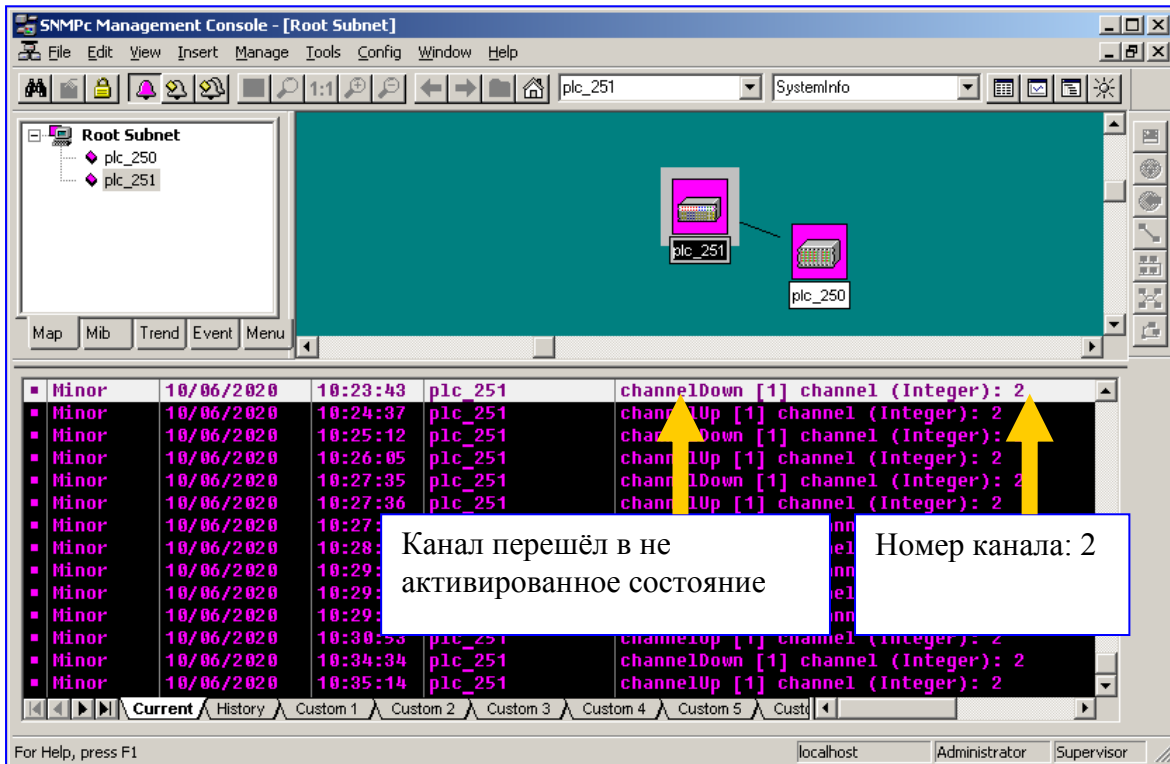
SNMPc Management Console - [Root Subnet]

File Edit View Insert Manage Tools Config Window Help

plc_251 SystemInfo

Root Subnet
plc_250
plc_251

Map Mib Trend Event Menu

plc_251
plc_250

| Minor | 10/06/2020 | 10:23:43 | plc_251 | channelDown [1] channel (Integer): 2 |
|---|---|---|---|---|
| Minor | 10/06/2020 | 10:24:37 | plc_251 | channelUp [1] channel (Integer): 2 |
| Minor | 10/06/2020 | 10:25:12 | plc_251 | chan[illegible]Down [1] channel (Integer): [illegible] |
| Minor | 10/06/2020 | 10:26:05 | plc_251 | channelUp [1] channel (Integer): 2 |
| Minor | 10/06/2020 | 10:27:35 | plc_251 | channelDown [1] channel (Integer): 2 |
| Minor | 10/06/2020 | 10:27:36 | plc_251 | channelUp [1] channel (Integer): 2 |
| Minor | 10/06/2020 | 10:27:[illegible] | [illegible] | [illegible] |
| Minor | 10/06/2020 | 10:28:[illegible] | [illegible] | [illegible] |
| Minor | 10/06/2020 | 10:29:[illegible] | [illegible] | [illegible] |
| Minor | 10/06/2020 | 10:29:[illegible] | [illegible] | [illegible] |
| Minor | 10/06/2020 | 10:29:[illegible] | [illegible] | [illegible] |
| Minor | 10/06/2020 | 10:30:53 | plc_251 | channelUp [1] channel (Integer): 2 |
| Minor | 10/06/2020 | 10:34:34 | plc_251 | channelDown [1] channel (Integer): 2 |
| Minor | 10/06/2020 | 10:35:14 | plc_251 | channelUp [1] channel (Integer): 2 |

Канал перешёл в не активированное состояние

Номер канала: 2

Current History Custom 1 Custom 2 Custom 3 Custom 4 Custom 5 Cust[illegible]

For Help, press F1 localhost Administrator Supervisor